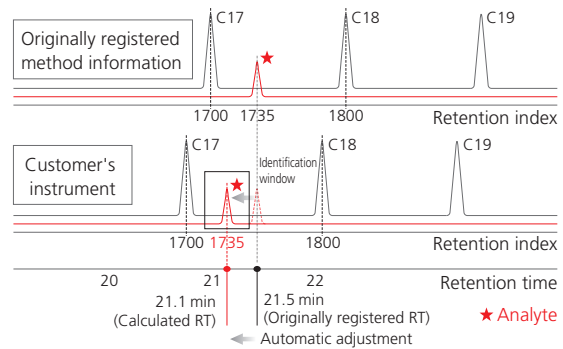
C17

C18

C19

Originally registered method information

★

1700 1735 1800 Retention index

C17

C18

C19

Customer's instrument

Identification window

★

1700 1735 1800 Retention index

20 21 22 Retention time

21.1 min (Calculated RT)

21.5 min (Originally registered RT)

★ Analyte

Automatic adjustment